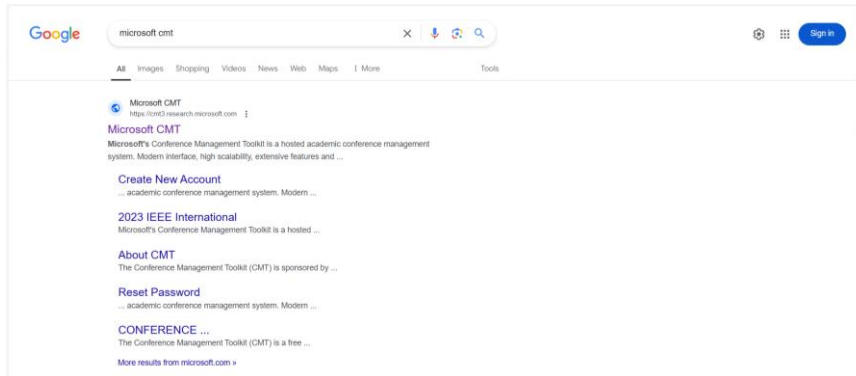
Google

microsoft cmt

Sign in

All Images Shopping Videos News Web Maps ⋮ More Tools

Microsoft CMT
https://cmt3.research.microsoft.com

Microsoft CMT
Microsoft's Conference Management Toolkit is a hosted academic conference management system. Modern interface, high scalability, extensive features and ...

Create New Account
... academic conference management system. Modern ...

2023 IEEE International
Microsoft's Conference Management Toolkit is a hosted ...

About CMT
The Conference Management Toolkit (CMT) is sponsored by ...

Reset Password
... academic conference management system. Modern ...

CONFERENCE ...
The Conference Management Toolkit (CMT) is a free ...

More results from microsoft.com »